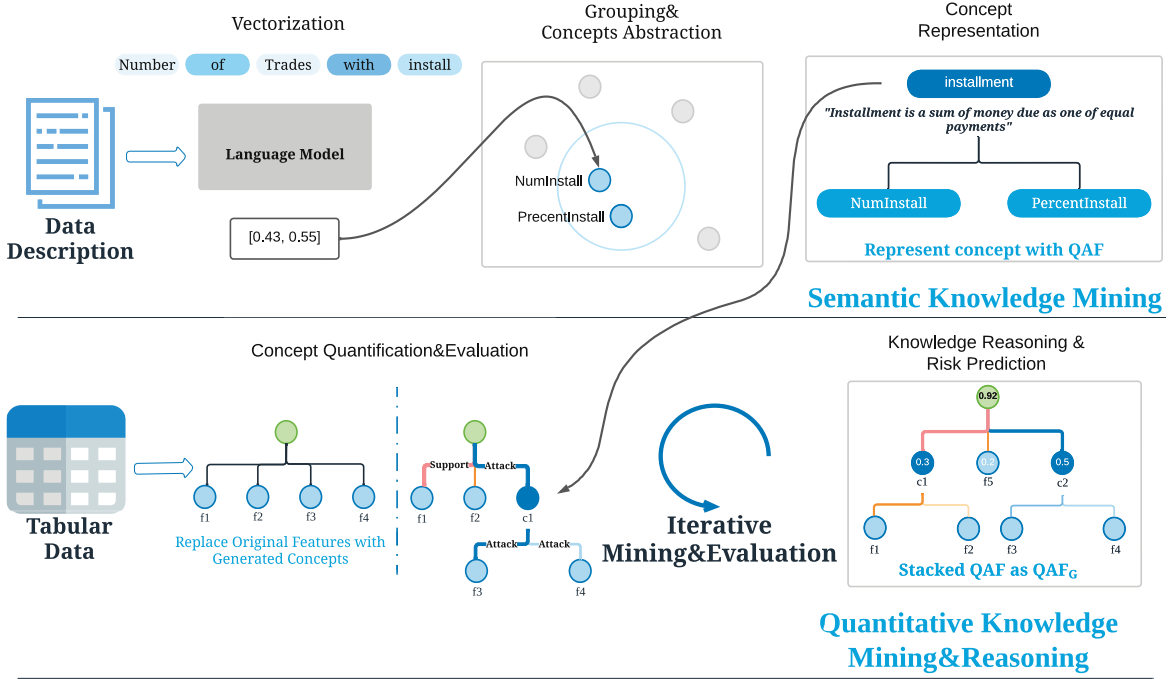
Vectorization

Number of Trades with install

Data Description

Language Model

[0.43, 0.55]

Grouping& Concepts Abstraction

NumInstall

PrecentInstall

Concept Representation

installment

"Installment is a sum of money due as one of equal payments"

NumInstall

PercentInstall

Represent concept with QAF

Semantic Knowledge Mining

Concept Quantification&Evaluation

Tabular Data

f1 f2 f3 f4

Replace Original Features with Generated Concepts

Support Attack

f1 f2 c1

Attack Attack

f3 f4

Iterative Mining&Evaluation

Knowledge Reasoning & Risk Prediction

0.92

0.3 0.2 0.5

c1 f5 c2

f1 f2 f3 f4

Stacked QAF as QAF$_G$

Quantitative Knowledge Mining&Reasoning